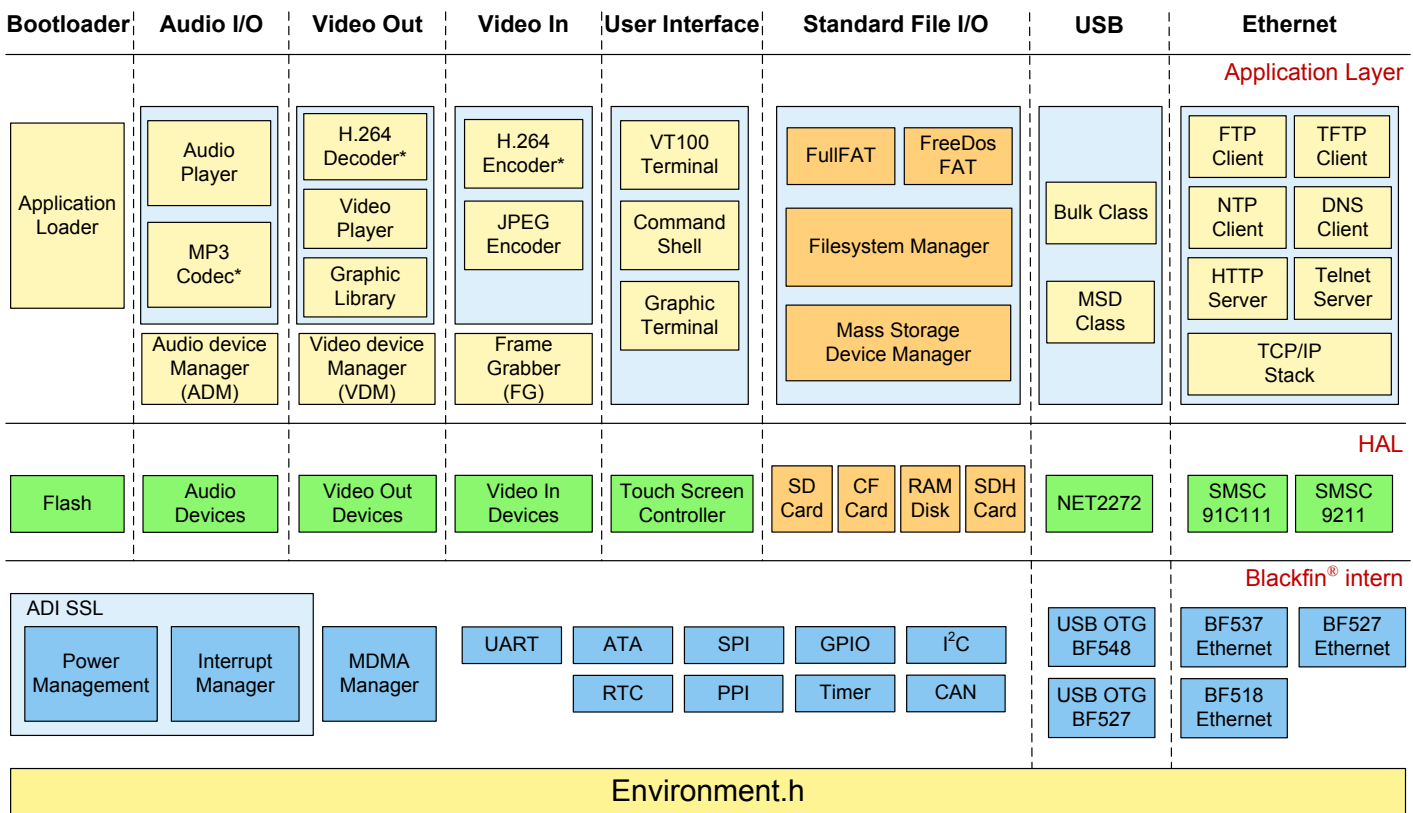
Bootloader | Audio I/O | Video Out | Video In | User Interface | Standard File I/O | USB | Ethernet

Application Layer

Application Loader

Audio Player

MP3 Codec*

Audio device Manager (ADM)

H.264 Decoder*

Video Player

Graphic Library

Video device Manager (VDM)

H.264 Encoder*

JPEG Encoder

Frame Grabber (FG)

VT100 Terminal

Command Shell

Graphic Terminal

FullFAT

FreeDos FAT

Filesystem Manager

Mass Storage Device Manager

Bulk Class

MSD Class

FTP Client

TFTP Client

NTP Client

DNS Client

HTTP Server

Telnet Server

TCP/IP Stack

HAL

Flash

Audio Devices

Video Out Devices

Video In Devices

Touch Screen Controller

SD Card

CF Card

RAM Disk

SDH Card

NET2272

SMSC 91C111

SMSC 9211

Blackfin® intern

ADI SSL

Power Management

Interrupt Manager

MDMA Manager

UART

ATA

SPI

GPIO

I$^2$C

RTC

PPI

Timer

CAN

USB OTG BF548

USB OTG BF527

BF537 Ethernet

BF527 Ethernet

BF518 Ethernet

Environment.h